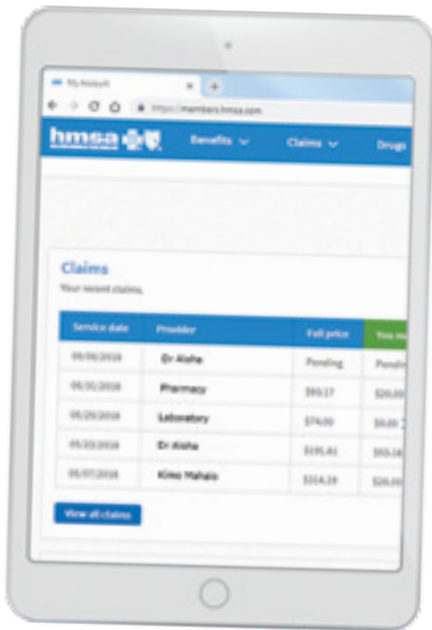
My Account

https://members.hmsa.com

hmsa

Benefits

Claims

Drugs

Claims

Your recent claims.

| Service date | Provider | Full price | You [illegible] |
|---|---|---|---|
| 06/06/2018 | Dr Aloha | Pending | Pendin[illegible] |
| 05/31/2018 | Pharmacy | $93.17 | $20.0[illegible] |
| 05/29/2018 | Laboratory | $74.00 | $0.00 |
| 05/23/2018 | Dr Aloha | $191.81 | $53.1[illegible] |
| 05/07/2018 | Kimo Mahalo | $314.29 | $20.0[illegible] |

View all claims